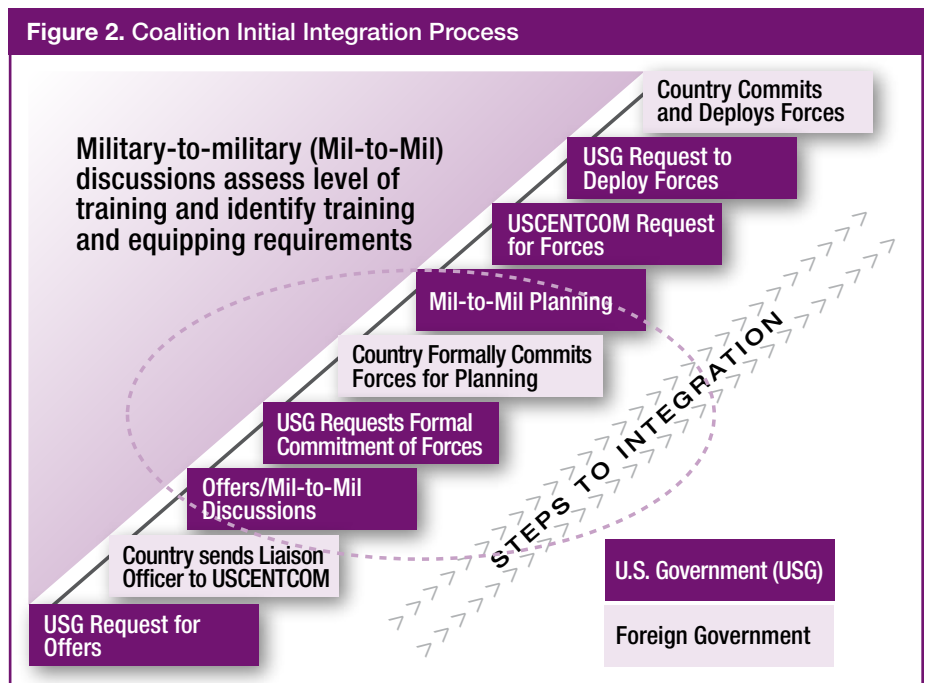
Figure 2. Coalition Initial Integration Process

Military-to-military (Mil-to-Mil) discussions assess level of training and identify training and equipping requirements

Country Commits and Deploys Forces

USG Request to Deploy Forces

USCENTCOM Request for Forces

Mil-to-Mil Planning

Country Formally Commits Forces for Planning

USG Requests Formal Commitment of Forces

Offers/Mil-to-Mil Discussions

Country sends Liaison Officer to USCENTCOM

USG Request for Offers

STEPS TO INTEGRATION

U.S. Government (USG)

Foreign Government